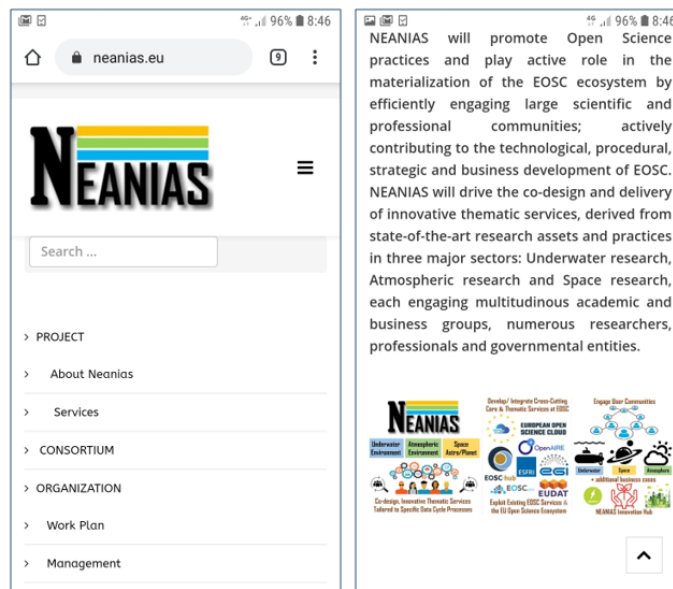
96% 8:46

neanias.eu

9

NEANIAS

Search ...

PROJECT

About Neanias

Services

CONSORTIUM

ORGANIZATION

Work Plan

Management

96% 8:46

NEANIAS will promote Open Science practices and play active role in the materialization of the EOSC ecosystem by efficiently engaging large scientific and professional communities; actively contributing to the technological, procedural, strategic and business development of EOSC. NEANIAS will drive the co-design and delivery of innovative thematic services, derived from state-of-the-art research assets and practices in three major sectors: Underwater research, Atmospheric research and Space research, each engaging multitudinous academic and business groups, numerous researchers, professionals and governmental entities.

NEANIAS

Underwater Environment

Atmospheric Environment

Space Astro/Planet

Co-design, Innovative Thematic Services Tailored to Specific Data Cycle Processes

Develop/ Integrate Cross-Cutting Core & Thematic Services at EOSC

EUROPEAN OPEN SCIENCE CLOUD

OpenAIRE

ESFRI

egi

EOSC-hub

EOSC

EUDAT

Exploit Existing EOSC Services & the EU Open Science Ecosystem

Engage User Communities

Underwater

Space

Atmosphere

+ additional business cases

NEANIAS Innovation Hub